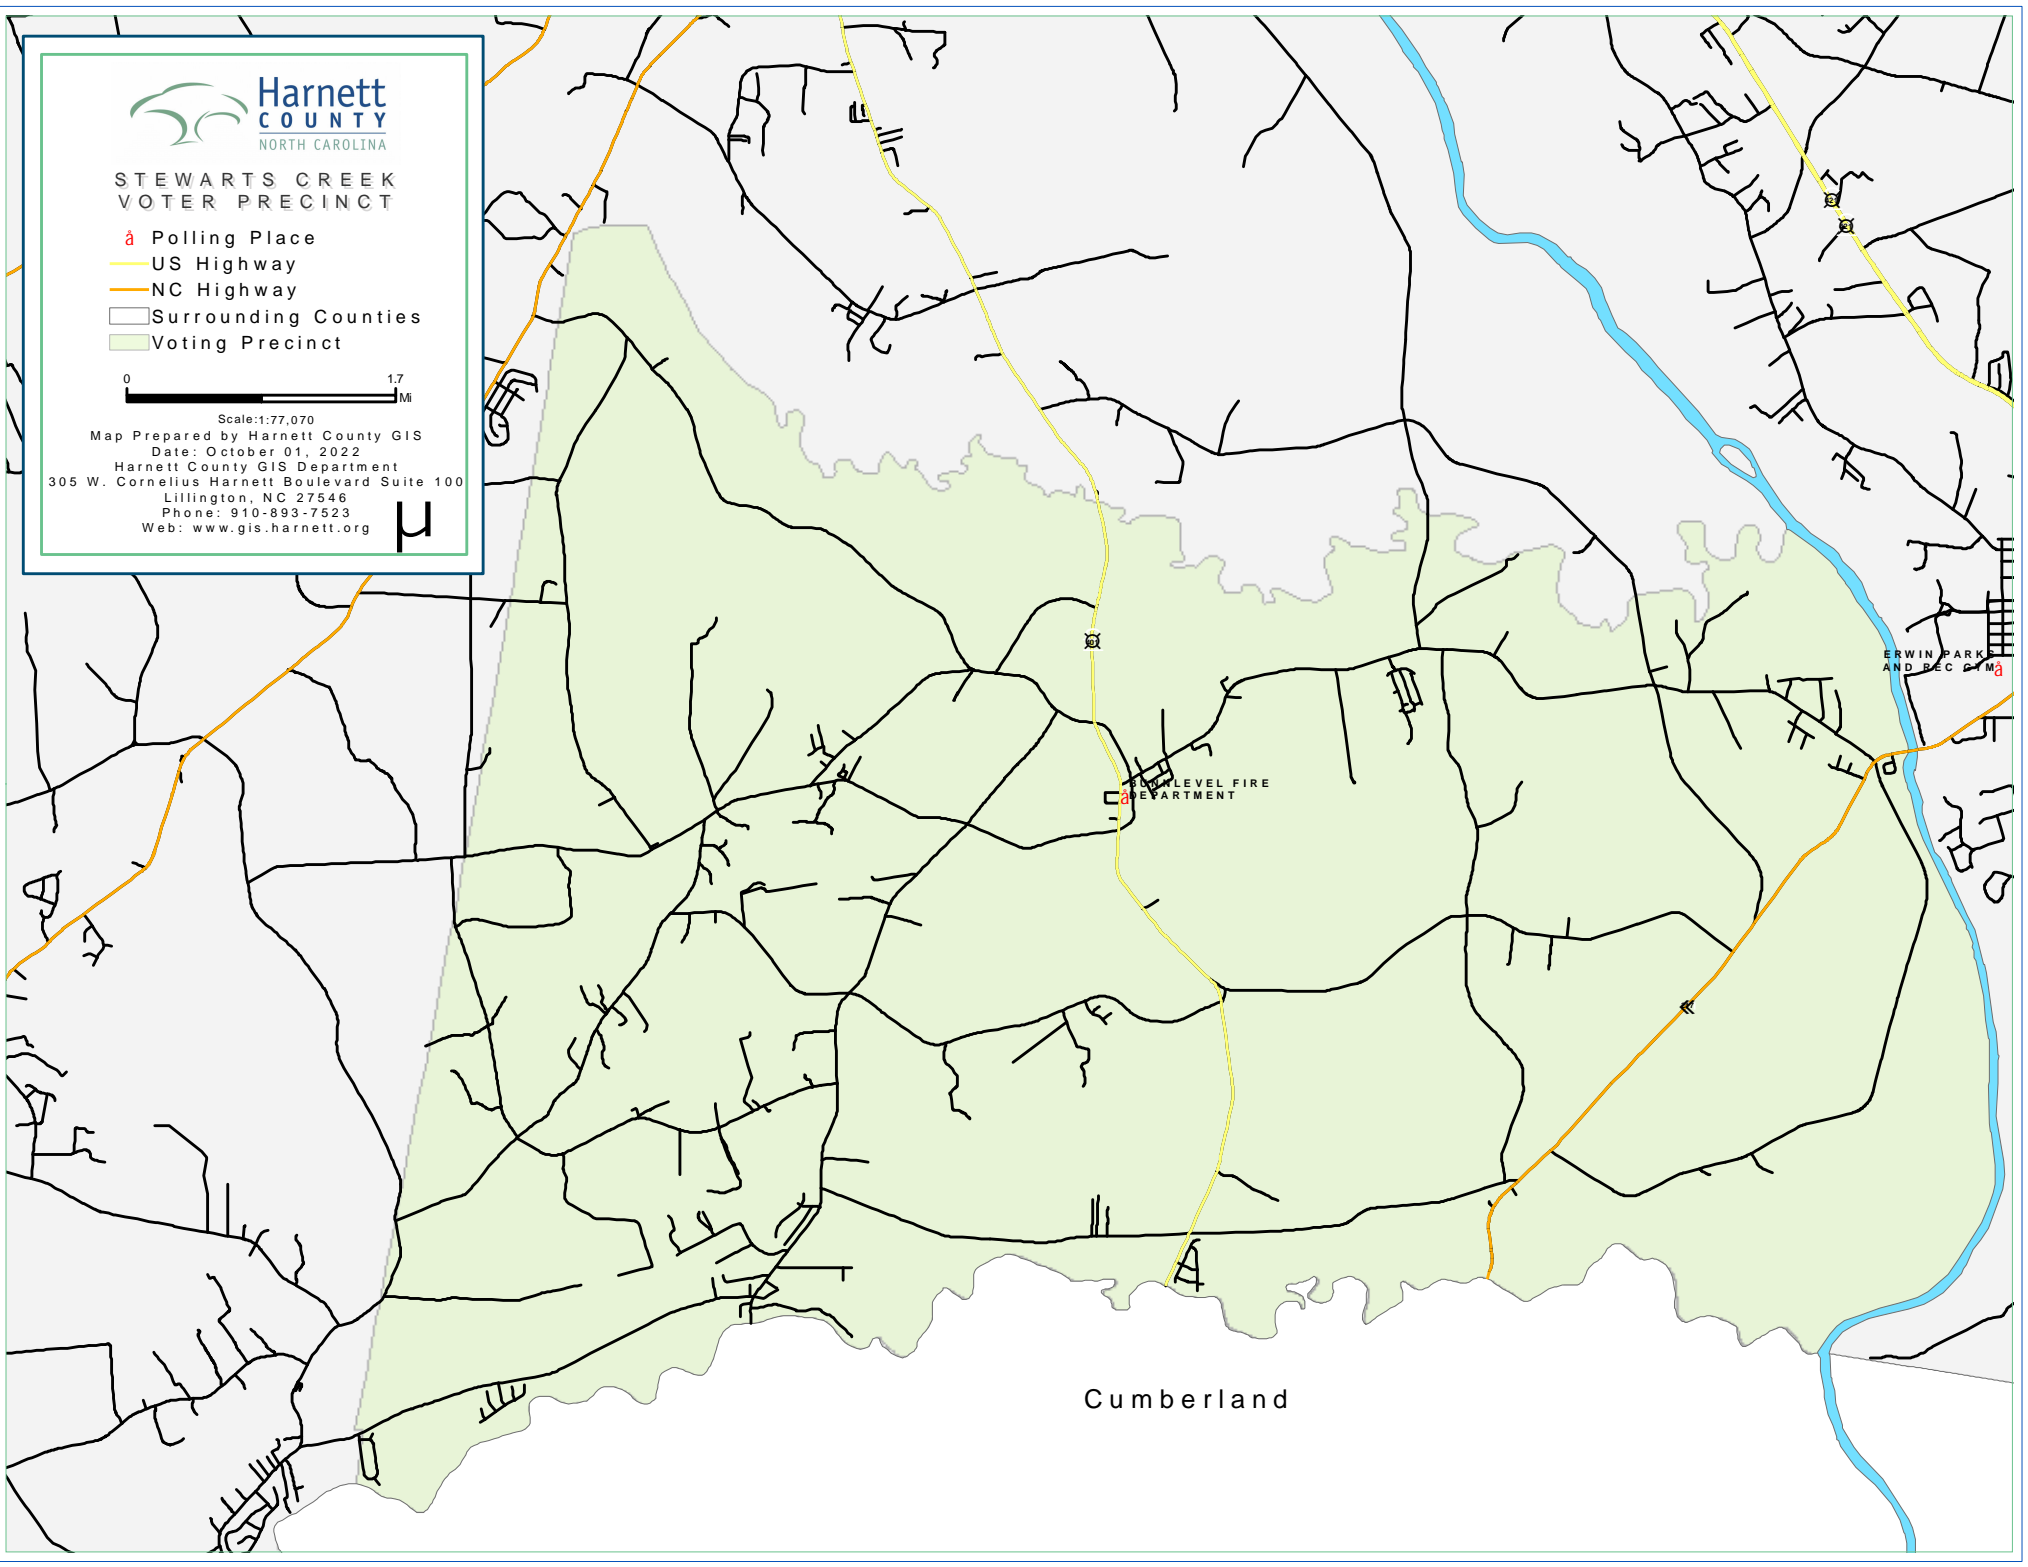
Harnett COUNTY NORTH CAROLINA

STEWARTS CREEK VOTER PRECINCT

å Polling Place
US Highway
NC Highway
Surrounding Counties
Voting Precinct

0 1.7 Mi

Scale:1:77,070
Map Prepared by Harnett County GIS
Date: October 01, 2022
Harnett County GIS Department
305 W. Cornelius Harnett Boulevard Suite 100
Lillington, NC 27546
Phone: 910-893-7523
Web: www.gis.harnett.org

μ

ERWIN PARKS AND REC GYM å

BUNNLEVEL FIRE DEPARTMENT å

Cumberland